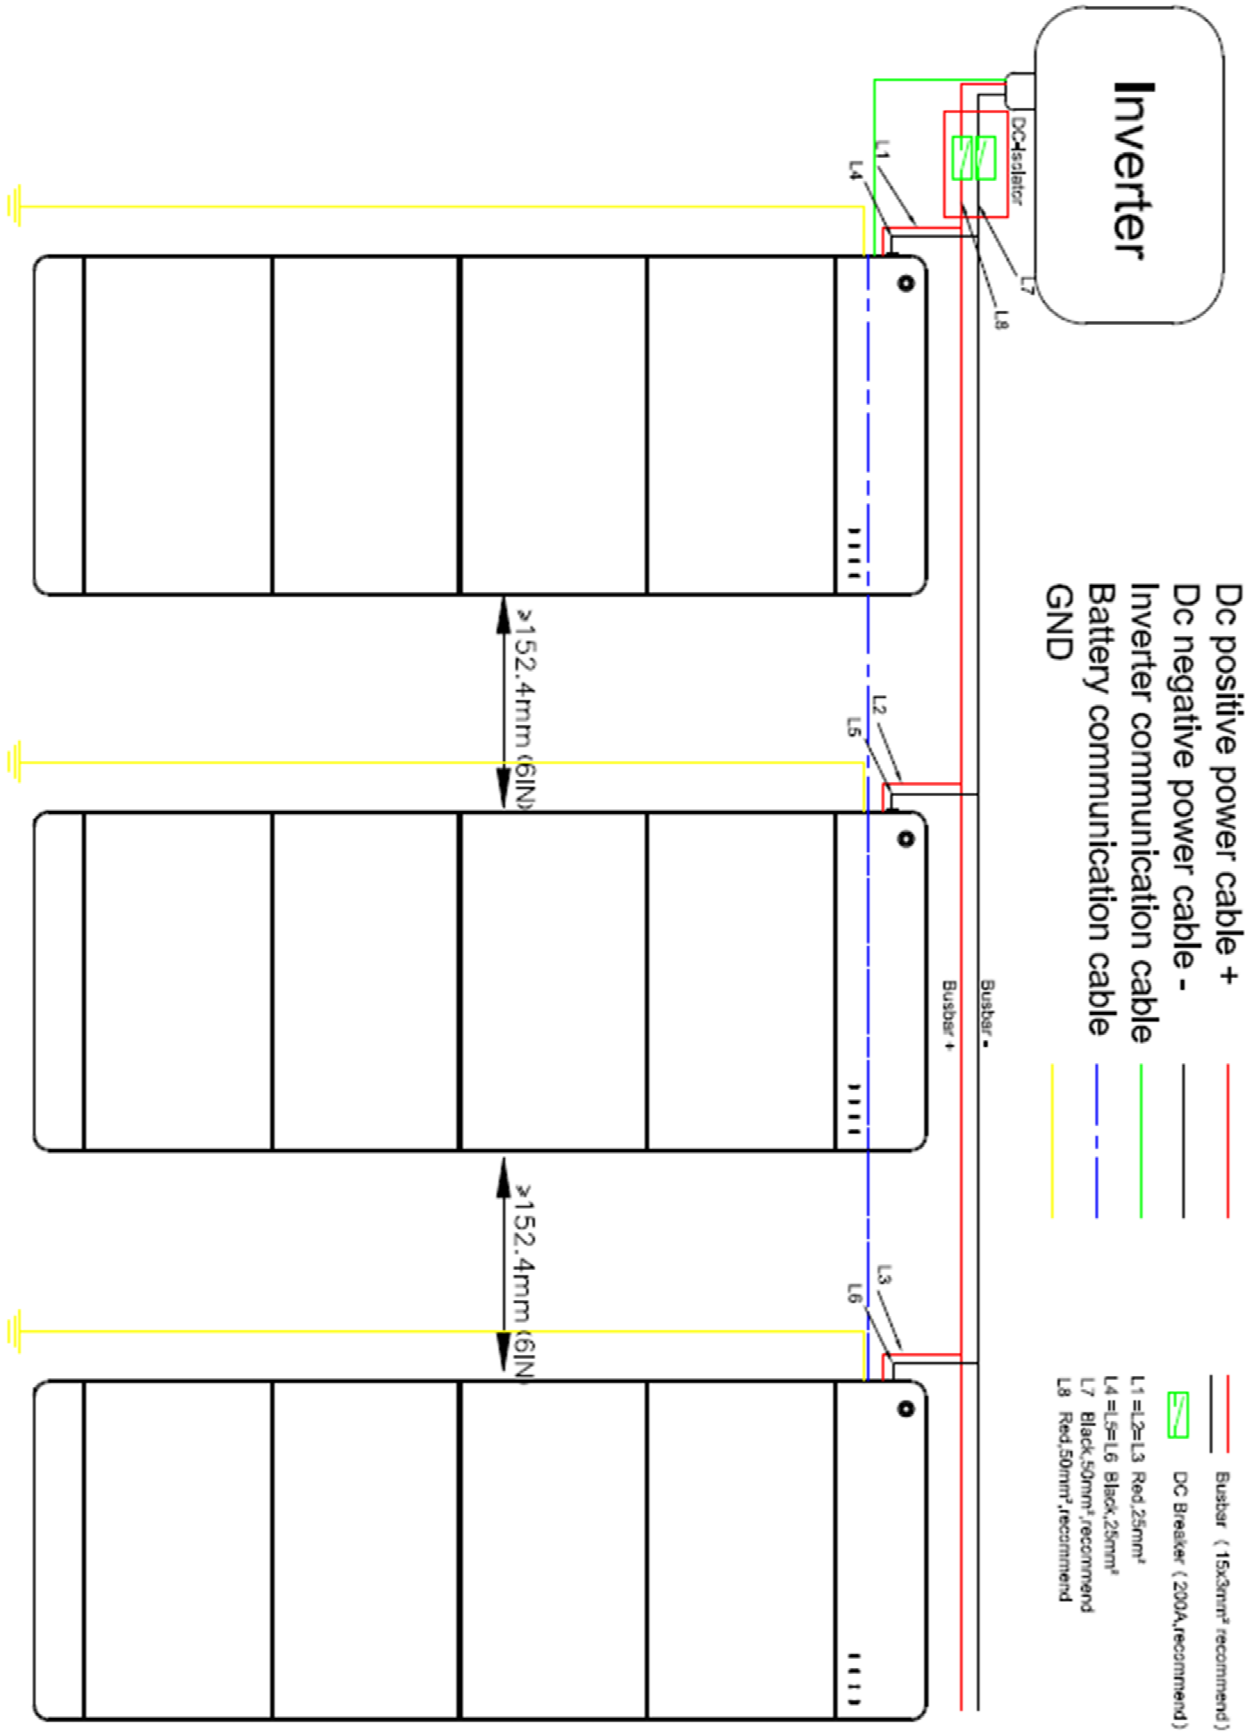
Inverter

DC-Isolator

L1
L4
L7
L8

Dc positive power cable +
Dc negative power cable -
Inverter communication cable
Battery communication cable
GND

≥152.4mm (6IN)

L2
L5

Busbar -
Busbar +

≥152.4mm (6IN)

L3
L6

Busbar ( 15x3mm² recommend)
DC Breaker ( 200A,recommend)
L1 =L2=L3 Red,25mm²
L4 =L5=L6 Black,25mm²
L7 Black,50mm²,recommend
L8 Red,50mm²,recommend